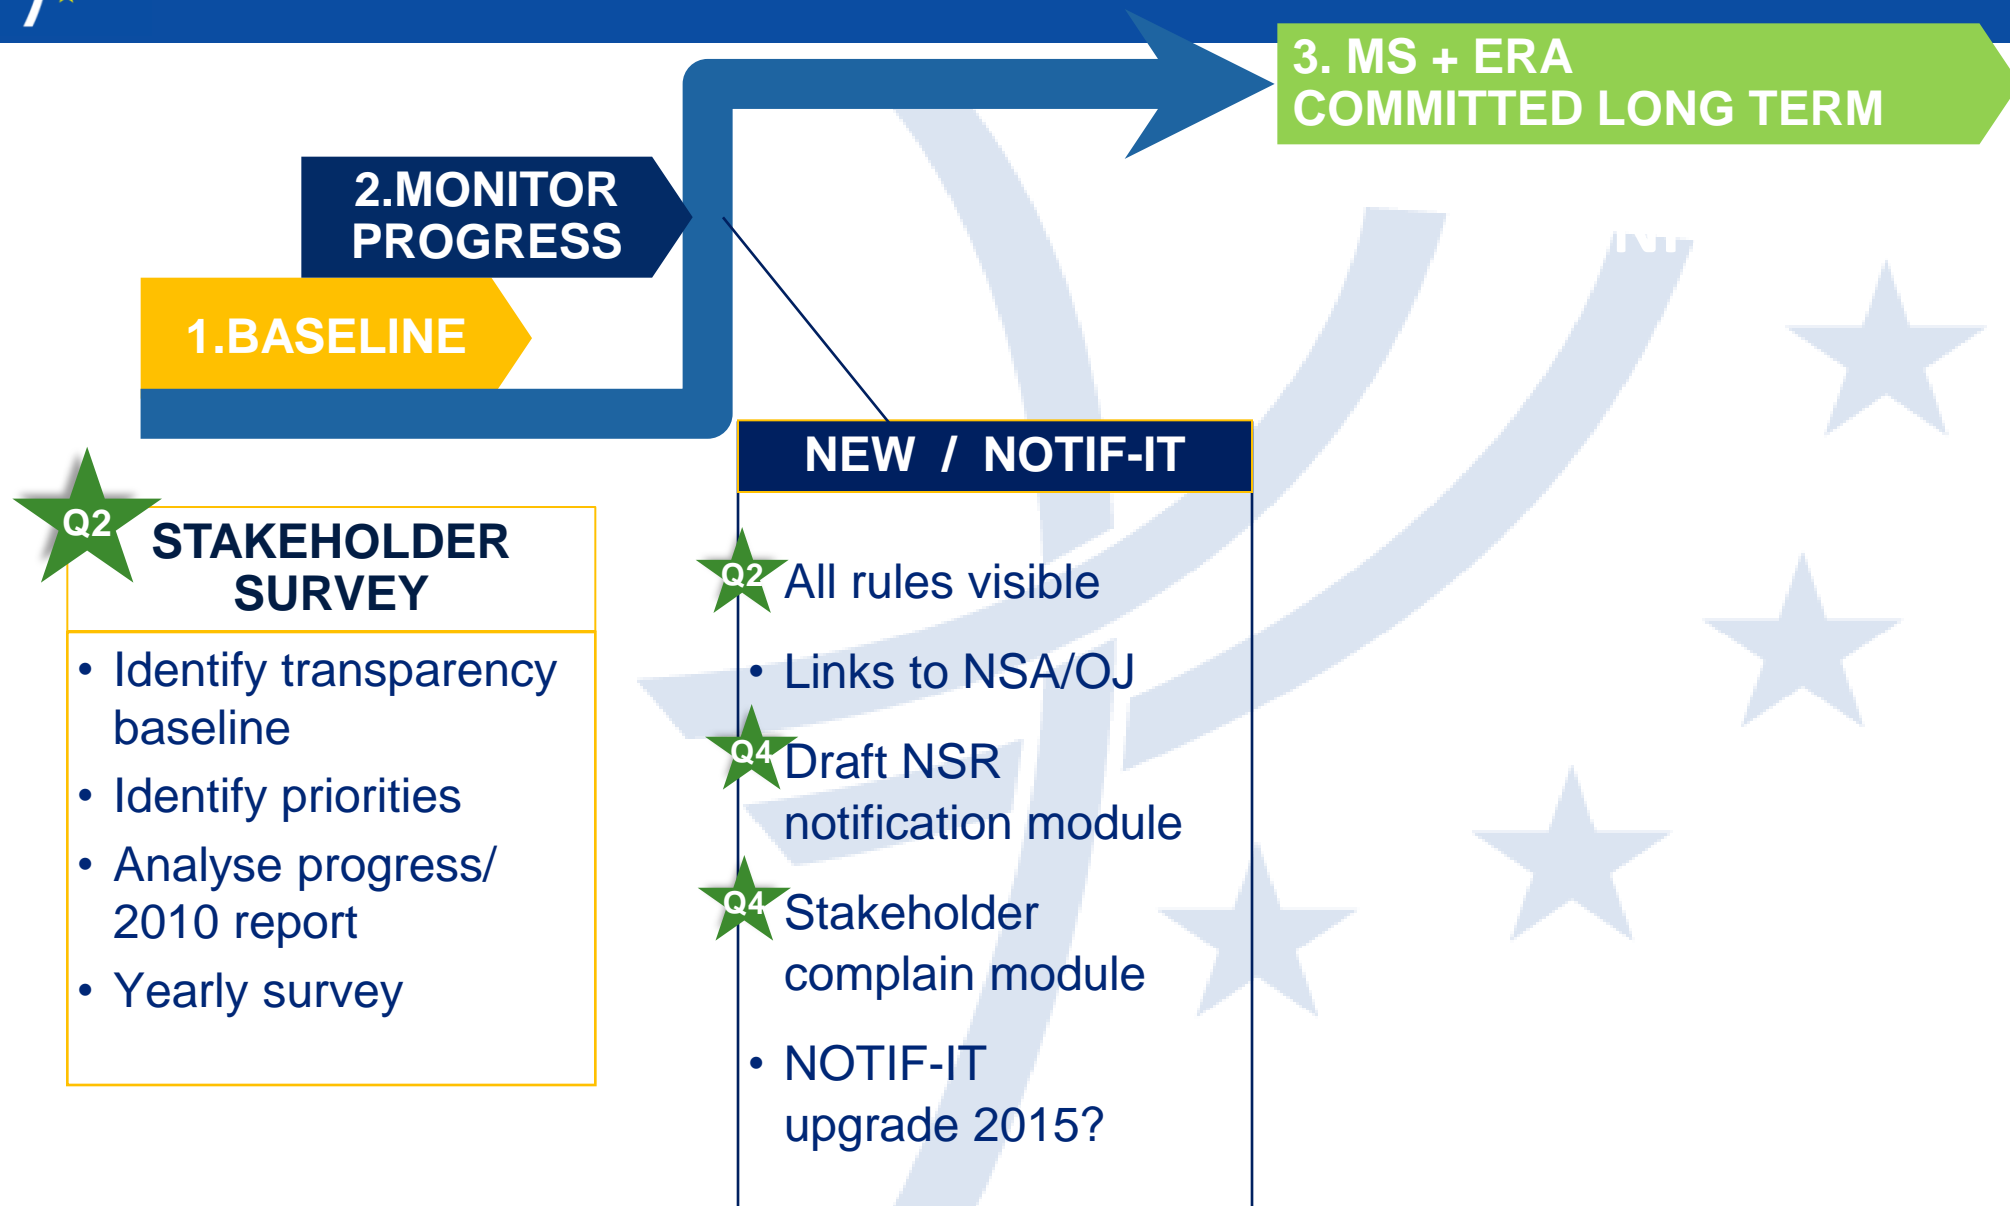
3. MS + ERA
COMMITTED LONG TERM

2.MONITOR PROGRESS

1.BASELINE

NEW / NOTIF-IT

Q2 STAKEHOLDER SURVEY

• Identify transparency baseline
• Identify priorities
• Analyse progress/ 2010 report
• Yearly survey

Q2 All rules visible
• Links to NSA/OJ
Q4 Draft NSR notification module
Q4 Stakeholder complain module
• NOTIF-IT upgrade 2015?